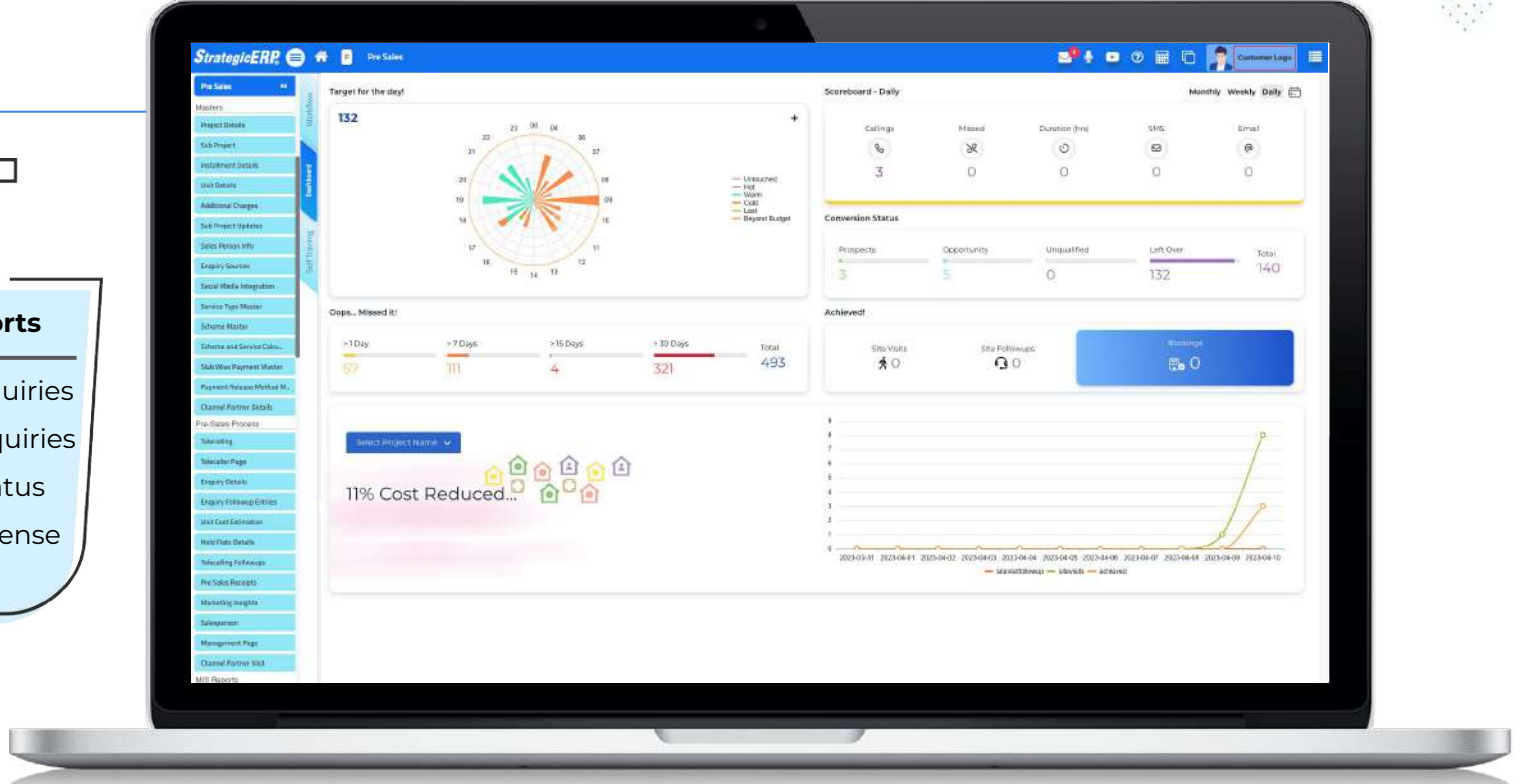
rts

uiries
quiries
tus
ense

StrategicERP Pre Sales Customer Logo

Pre Sales
Masters
Project Details
Sub Project
Installment Details
Unit Details
Additional Charges
Sub Project Updates
Sales Person Info
Enquiry Sources
Social Media Integration
Service Type Master
Scheme Master
Scheme and Service Calcu...
Slab Wise Payment Master
Payment Release Method M...
Channel Partner Details
Pre-Sales Process
Telecalling
Telecaller Page
Enquiry Details
Enquiry Followup Entries
Unit Cost Estimation
Hold Flats Details
Telecalling Followups
Pre Sales Receipts
Marketing Insights
Salesperson
Management Page
Channel Partner Visit
MIS Reports

Workflow
Dashboard
Self Training

Target for the day!
132
+
00 01 22 23 20 21 19 18 17 16 15 14 13 12 11 10 09 08 07
— Untouched
— Hot
— Warm
— Cold
— Lost
— Beyond Budget

Scoreboard - Daily
Monthly Weekly Daily

| Callings | Missed | Duration (hrs) | SMS | Email |
|---|---|---|---|---|
| 3 | 0 | 0 | 0 | 0 |

Conversion Status

| Prospects | Opportunity | Unqualified | Left Over | Total |
|---|---|---|---|---|
| 3 | 5 | 0 | 132 | 140 |

Oops... Missed it!

| >1 Day | >7 Days | >15 Days | >30 Days | Total |
|---|---|---|---|---|
| 57 | 111 | 4 | 321 | 493 |

Achieved!
Site Visits 0
Site Followups 0
Bookings 0

Select Project Name
11% Cost Reduced...

9 8 7 6 5 4 3 2 1 0
2023-03-31 2023-04-01 2023-04-02 2023-04-03 2023-04-04 2023-04-05 2023-04-06 2023-04-07 2023-04-08 2023-04-09 2023-04-10
— sitevisitfollowup — sitevisits — achieved